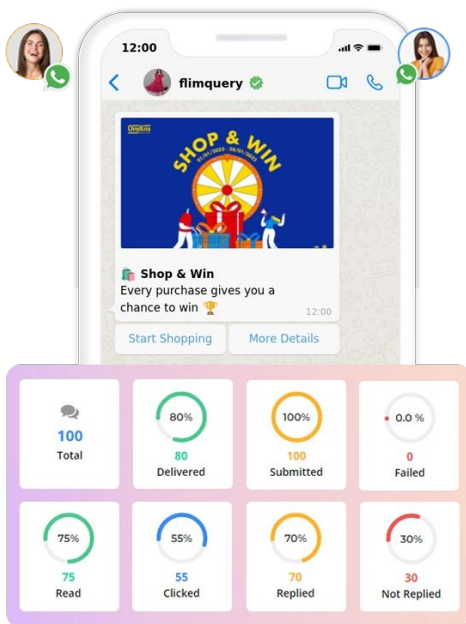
12:00

flimquery

SHOP & WIN

🛍️ Shop & Win
Every purchase gives you a chance to win 🏆
12:00

Start Shopping
More Details

100
Total

80%
80
Delivered

100%
100
Submitted

0.0 %
0
Failed

75%
75
Read

55%
55
Clicked

70%
70
Replied

30%
30
Not Replied